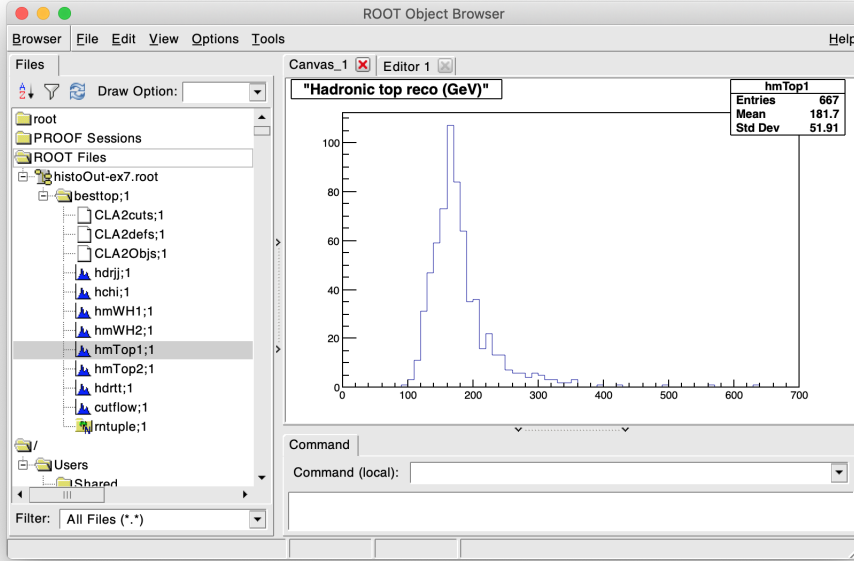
ROOT Object Browser

Browser File Edit View Options Tools Help

Files

Draw Option:

root
PROOF Sessions
ROOT Files
histoOut-ex7.root
besttop;1
CLA2cuts;1
CLA2defs;1
CLA2Objs;1
hdrjj;1
hchi;1
hmWH1;1
hmWH2;1
hmTop1;1
hmTop2;1
hdrtt;1
cutflow;1
rntuple;1
/
Users
Shared

Filter: All Files (*.*)

Canvas_1 Editor 1

"Hadronic top reco (GeV)"

| hmTop1 | |
|---|---|
| Entries | 667 |
| Mean | 181.7 |
| Std Dev | 51.91 |

100
80
60
40
20
0
0 100 200 300 400 500 600 700

Command

Command (local):